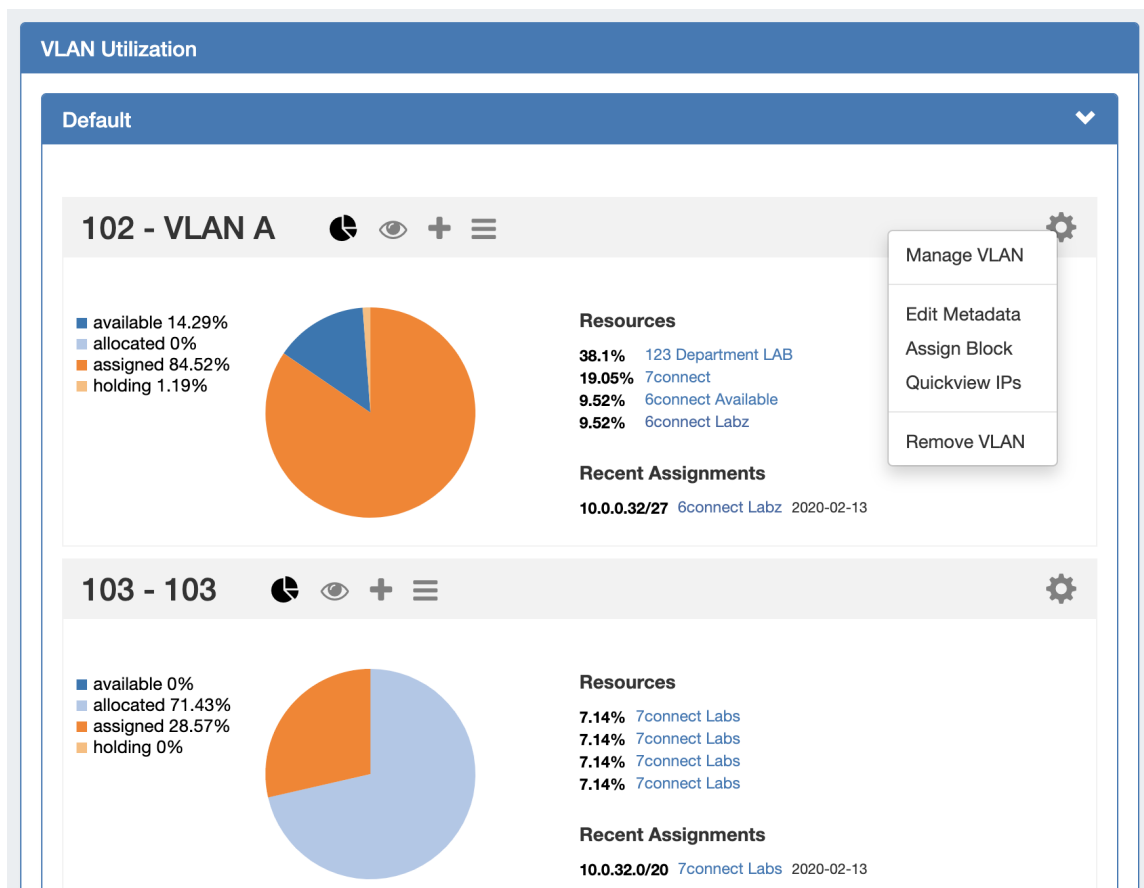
VLAN Utilization

Default

102 - VLAN A

Manage VLAN

Edit Metadata
Assign Block
Quickview IPs

Remove VLAN

available 14.29%
allocated 0%
assigned 84.52%
holding 1.19%

Resources

38.1% 123 Department LAB
19.05% 7connect
9.52% 6connect Available
9.52% 6connect Labz

Recent Assignments

10.0.0.32/27 6connect Labz 2020-02-13

103 - 103

available 0%
allocated 71.43%
assigned 28.57%
holding 0%

Resources

7.14% 7connect Labs
7.14% 7connect Labs
7.14% 7connect Labs
7.14% 7connect Labs

Recent Assignments

10.0.32.0/20 7connect Labs 2020-02-13